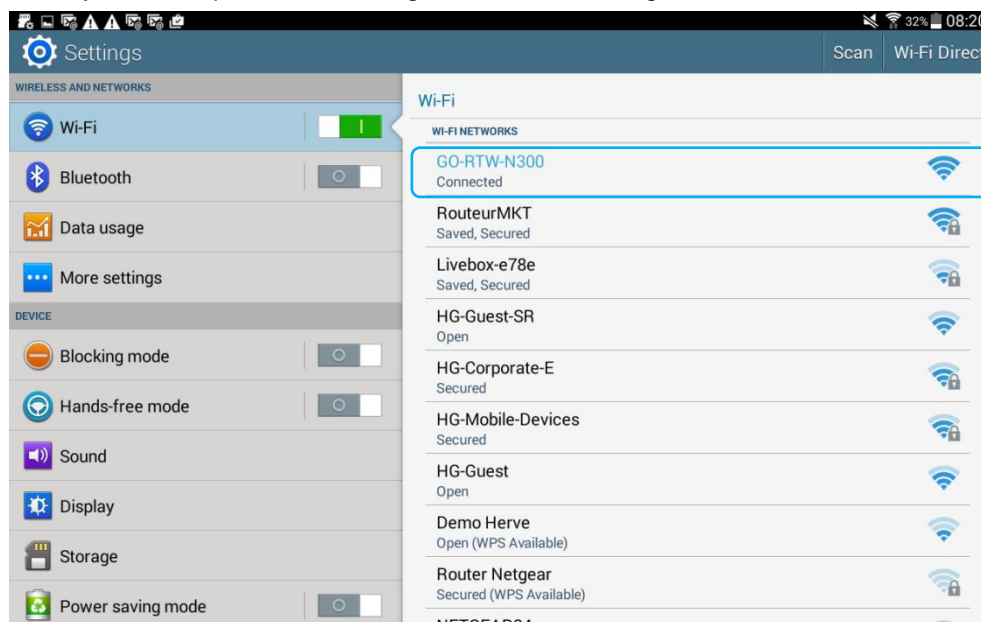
32% 08:2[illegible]

Settings

Scan

Wi-Fi Direc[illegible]

WIRELESS AND NETWORKS

Wi-Fi

Bluetooth

Data usage

More settings

DEVICE

Blocking mode

Hands-free mode

Sound

Display

Storage

Power saving mode

Wi-Fi

WI-FI NETWORKS

GO-RTW-N300
Connected

RouteurMKT
Saved, Secured

Livebox-e78e
Saved, Secured

HG-Guest-SR
Open

HG-Corporate-E
Secured

HG-Mobile-Devices
Secured

HG-Guest
Open

Demo Herve
Open (WPS Available)

Router Netgear
Secured (WPS Available)

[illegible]